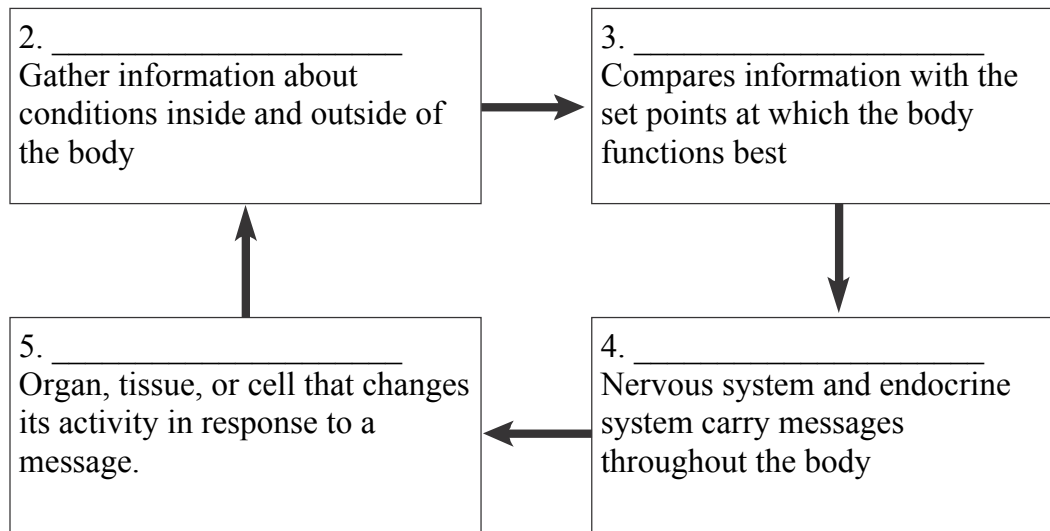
2. ____________________
Gather information about conditions inside and outside of the body

3. ____________________
Compares information with the set points at which the body functions best

4. ____________________
Nervous system and endocrine system carry messages throughout the body

5. ____________________
Organ, tissue, or cell that changes its activity in response to a message.